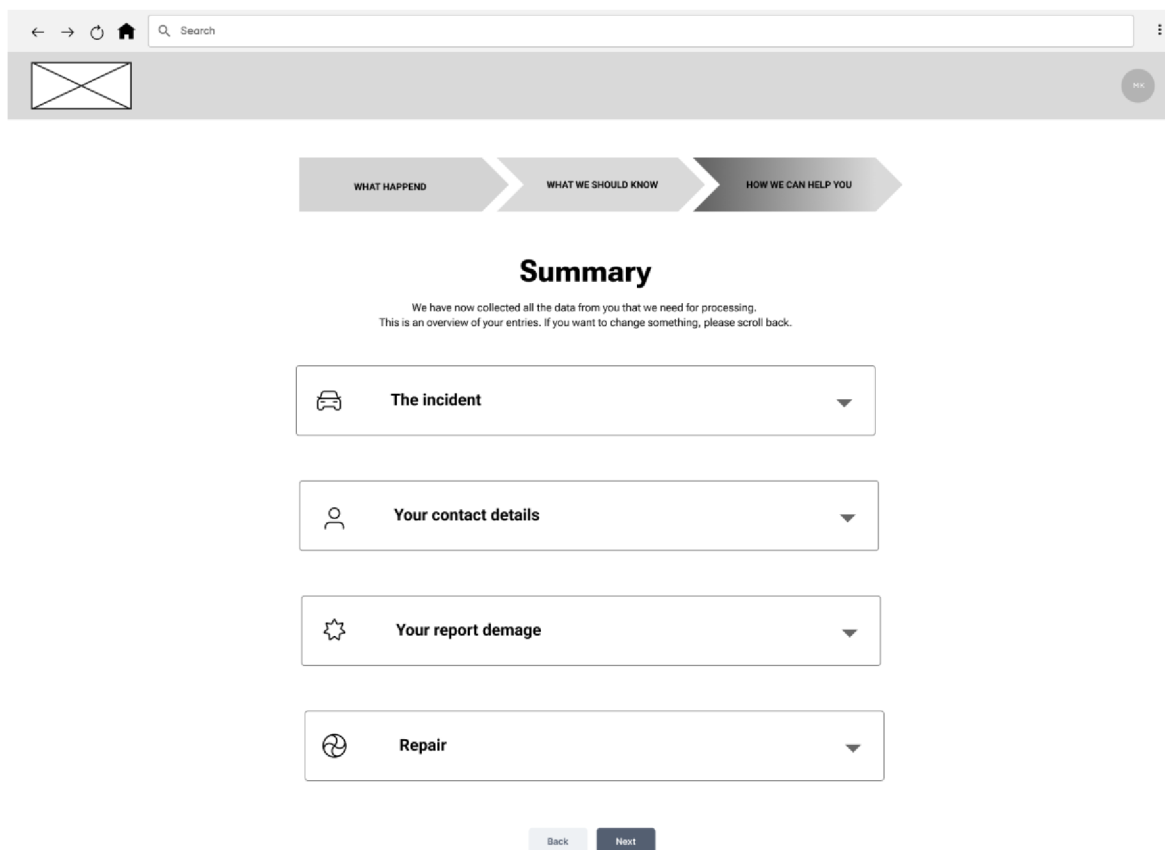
Search

MK

WHAT HAPPEND

WHAT WE SHOULD KNOW

HOW WE CAN HELP YOU

Summary

We have now collected all the data from you that we need for processing.
This is an overview of your entries. If you want to change something, please scroll back.

The incident

Your contact details

Your report demage

Repair

Back

Next